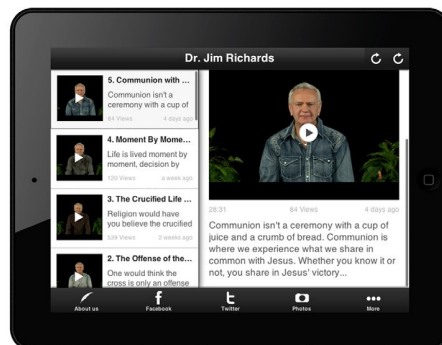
Dr. Jim Richards

5. Communion with ...
Communion isn't a ceremony with a cup of
84 Views 4 days ago

4. Moment By Mome...
Life is lived moment by moment, decision by
135 Views a week ago

3. The Crucified Life ...
Religion would have you believe the crucified
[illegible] Views 2 weeks ago

2. The Offense of the...
One would think the cross is only an offense

28:31 84 Views 4 days ago

Communion isn't a ceremony with a cup of juice and a crumb of bread. Communion is where we experience what we share in common with Jesus. Whether you know it or not, you share in Jesus' victory...

About us
Facebook
Twitter
Photos
More